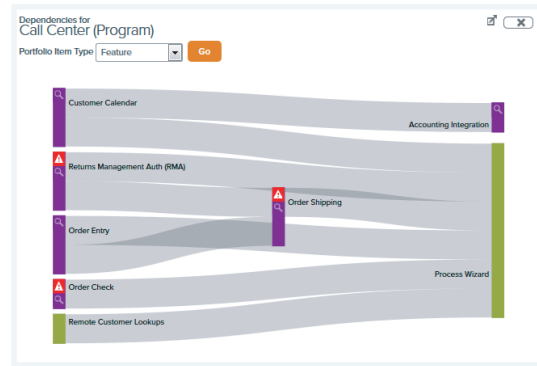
Dependencies for
Call Center (Program)

Portfolio Item Type Feature Go

Customer Calendar

Accounting Integration

Returns Management Auth (RMA)

Order Shipping

Order Entry

Process Wizard

Order Check

Remote Customer Lookups